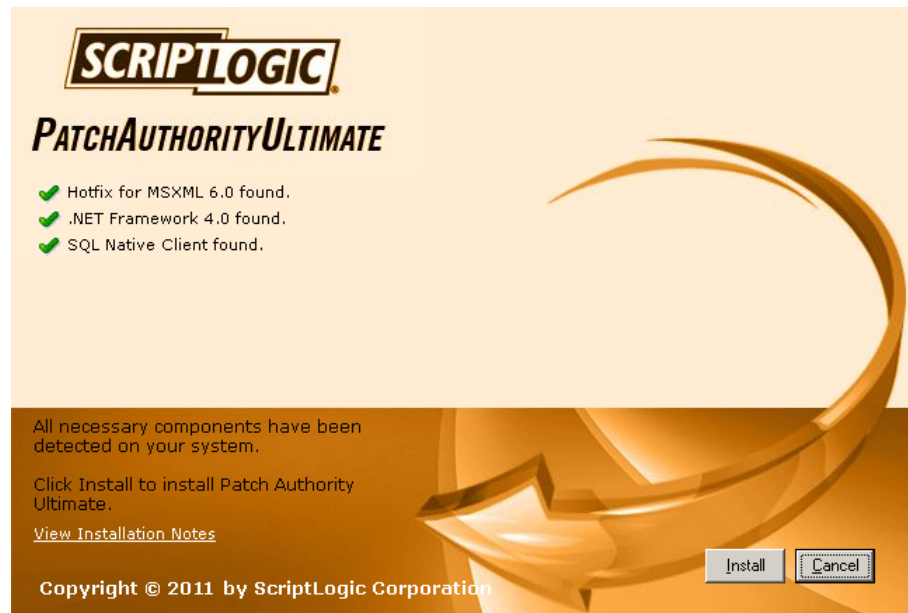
SCRIPTLOGIC

PATCHAUTHORITYULTIMATE

Hotfix for MSXML 6.0 found.
.NET Framework 4.0 found.
SQL Native Client found.

All necessary components have been detected on your system.

Click Install to install Patch Authority Ultimate.

View Installation Notes

Install

Cancel

Copyright © 2011 by ScriptLogic Corporation